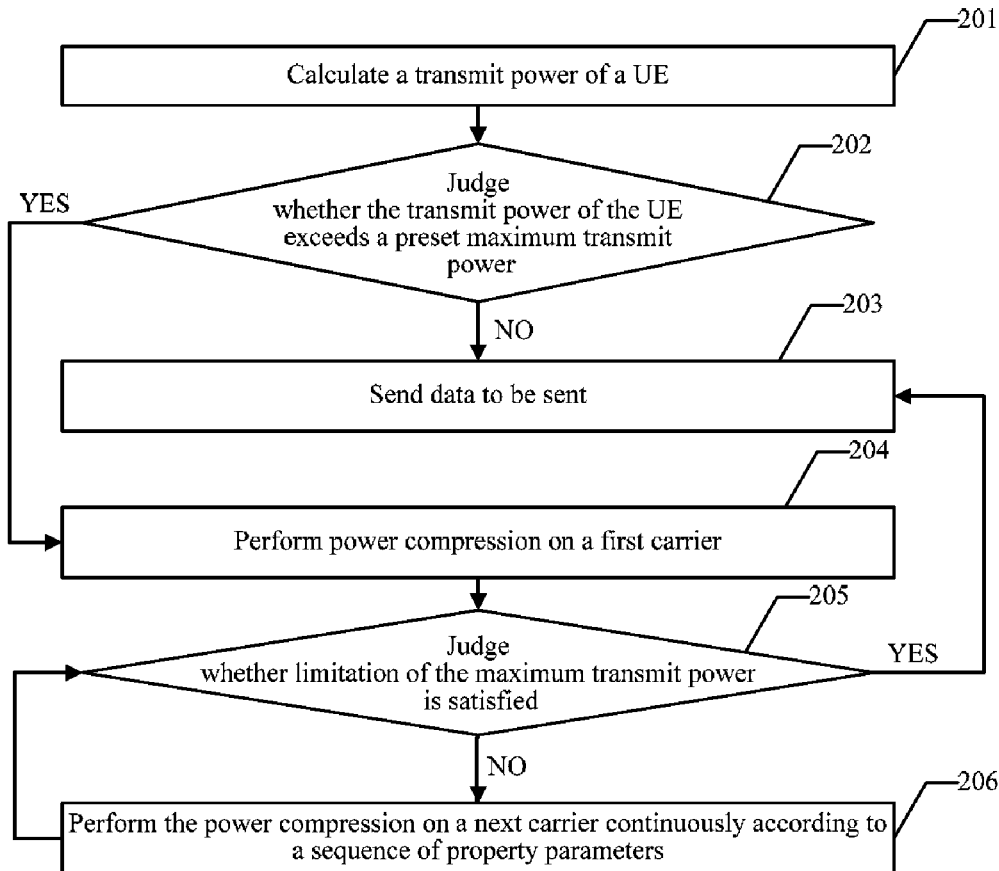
201

Calculate a transmit power of a UE

202

Judge whether the transmit power of the UE exceeds a preset maximum transmit power

YES

NO

203

Send data to be sent

204

Perform power compression on a first carrier

205

Judge whether limitation of the maximum transmit power is satisfied

YES

NO

206

Perform the power compression on a next carrier continuously according to a sequence of property parameters